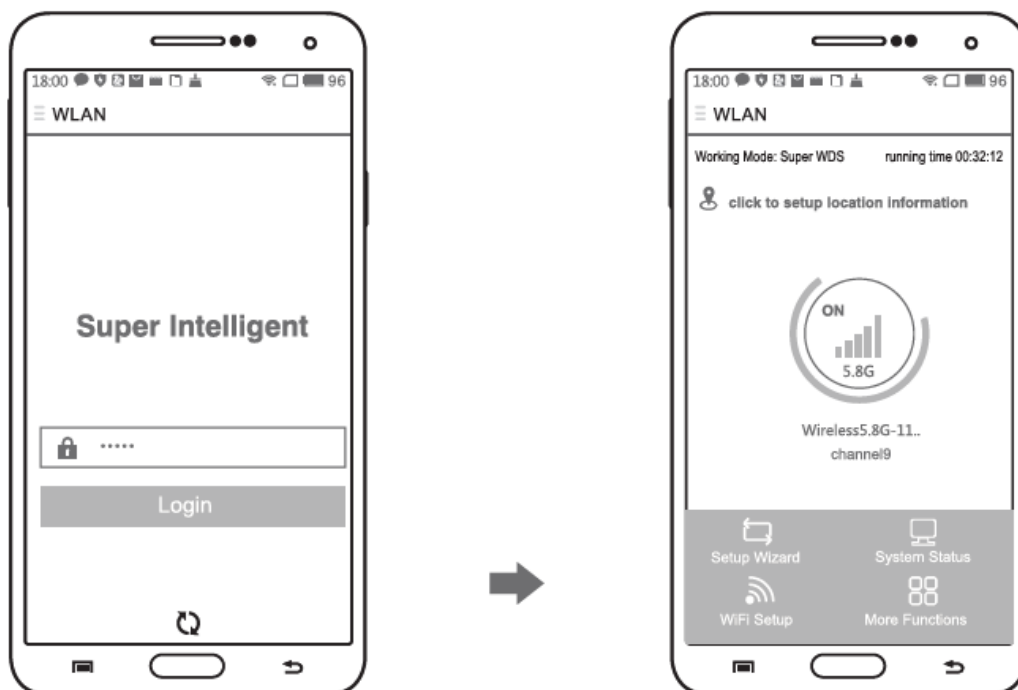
18:00 96
WLAN

Super Intelligent

·····

Login

18:00 96
WLAN

Working Mode: Super WDS running time 00:32:12

click to setup location information

ON
5.8G

Wireless5.8G-11..
channel9

Setup Wizard System Status
WiFi Setup More Functions